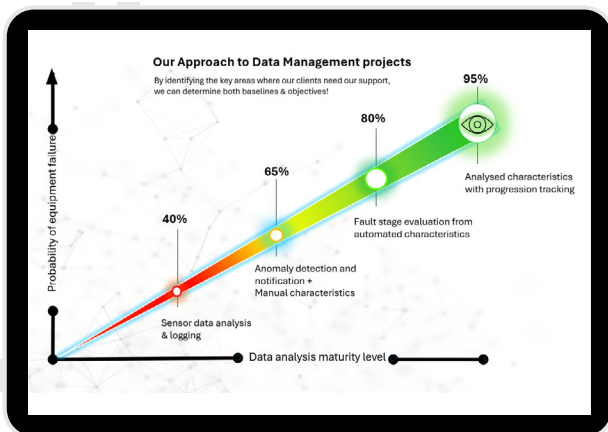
Our Approach to Data Management projects

By identifying the key areas where our clients need our support, we can determine both baselines & objectives!

Probability of equipment failure

95%

Analysed characteristics with progression tracking

80%

Fault stage evaluation from automated characteristics

65%

Anomaly detection and notification + Manual characteristics

40%

Sensor data analysis & logging

Data analysis maturity level